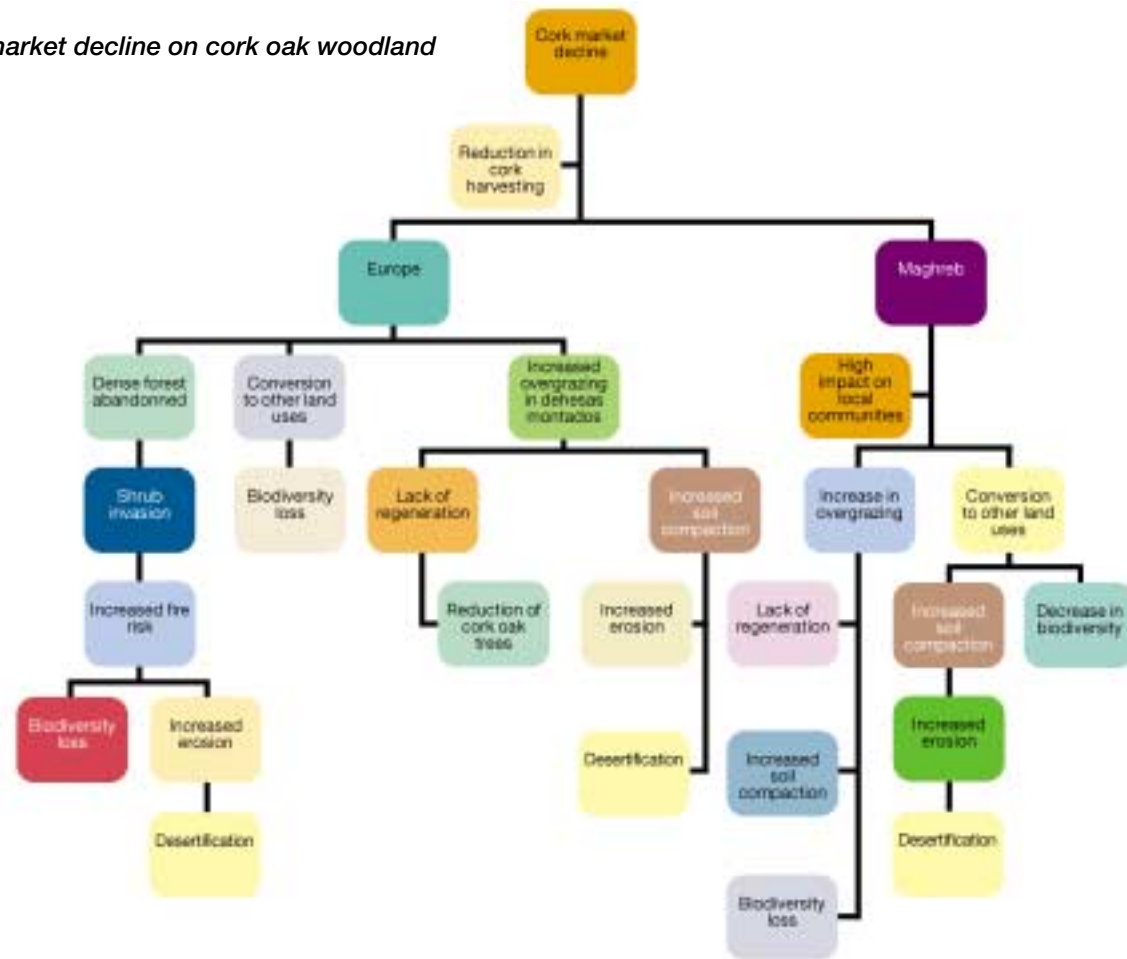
market decline on cork oak woodland

Cork market decline

Reduction in cork harvesting

Europe

Maghreb

Dense forest abandonned

Conversion to other land uses

Increased overgrazing in dehesas montados

High impact on local communities

Shrub invasion

Biodiversity loss

Lack of regeneration

Increased soil compaction

Increase in overgrazing

Conversion to other land uses

Increased fire risk

Reduction of cork oak trees

Increased erosion

Lack of regeneration

Increased soil compaction

Decrease in biodiversity

Biodiversity loss

Increased erosion

Desertification

Increased soil compaction

Increased erosion

Desertification

Desertification

Biodiversity loss